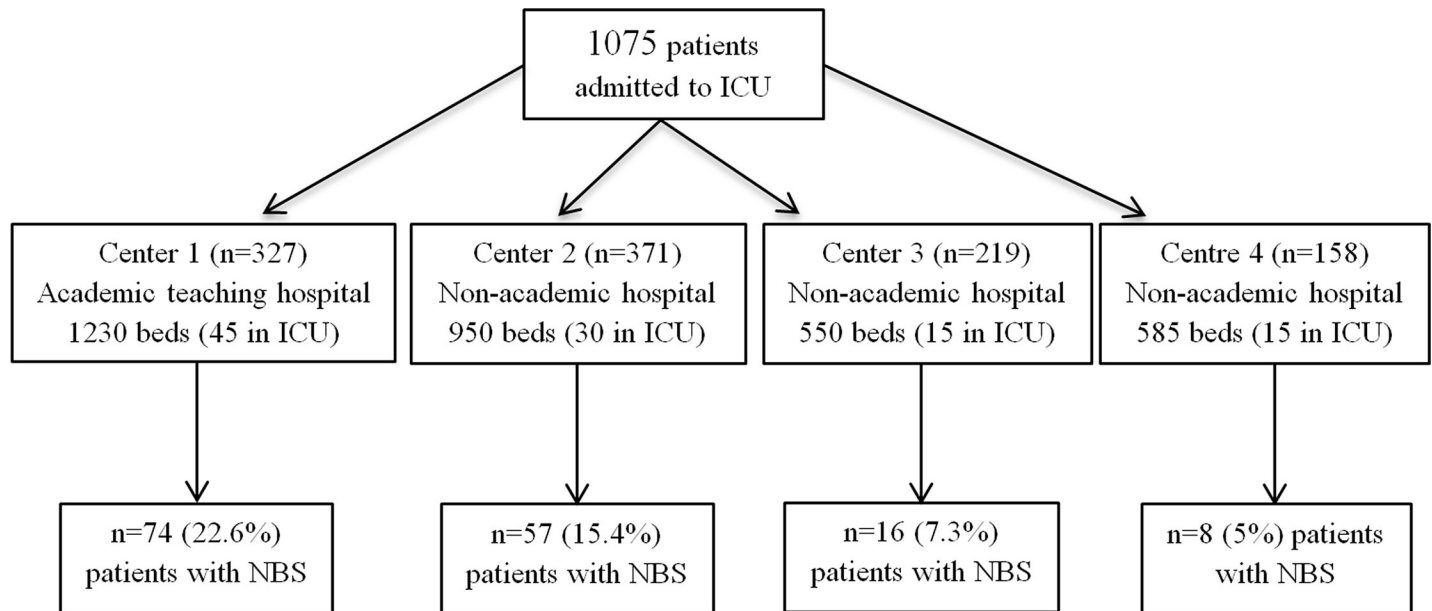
1075 patients admitted to ICU

Center 1 (n=327)
Academic teaching hospital
1230 beds (45 in ICU)

Center 2 (n=371)
Non-academic hospital
950 beds (30 in ICU)

Center 3 (n=219)
Non-academic hospital
550 beds (15 in ICU)

Centre 4 (n=158)
Non-academic hospital
585 beds (15 in ICU)

n=74 (22.6%) patients with NBS

n=57 (15.4%) patients with NBS

n=16 (7.3%) patients with NBS

n=8 (5%) patients with NBS